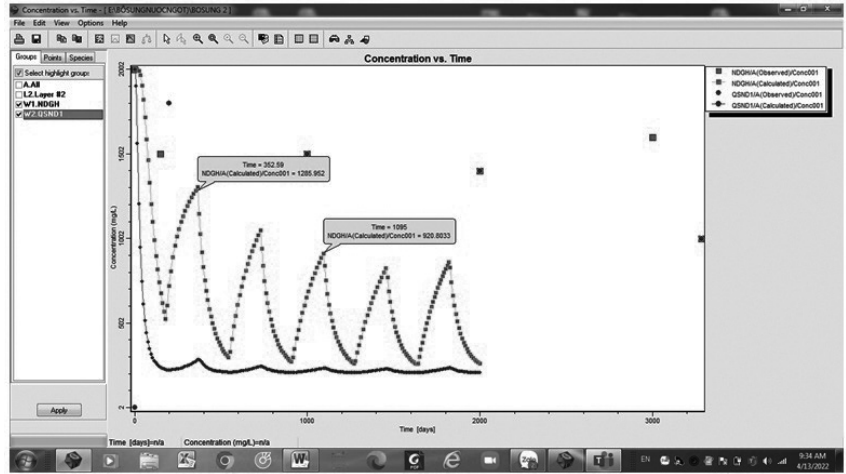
Concentration vs. Time - [ E:\BOSUNGNUOCNGOT\BOSUNG 2 ]

File Edit View Options Help

Groups Points Species

Select highlight groups

A.All

L2.Layer #2

W1.NDGH

W2.QSND1

Apply

Concentration vs. Time

NDGH/A(Observed)/Conc001

NDGH/A(Calculated)/Conc001

QSND1/A(Observed)/Conc001

QSND1/A(Calculated)/Conc001

Time = 352.59
NDGH/A(Calculated)/Conc001 = 1285.952

Time = 1095
NDGH/A(Calculated)/Conc001 = 920.8033

Concentration (mg/L)

2002

1502

1002

502

2

0

1000

2000

3000

Time [days]

Time [days]=n/a Concentration (mg/L)=n/a

EN

9:34 AM
4/13/2022